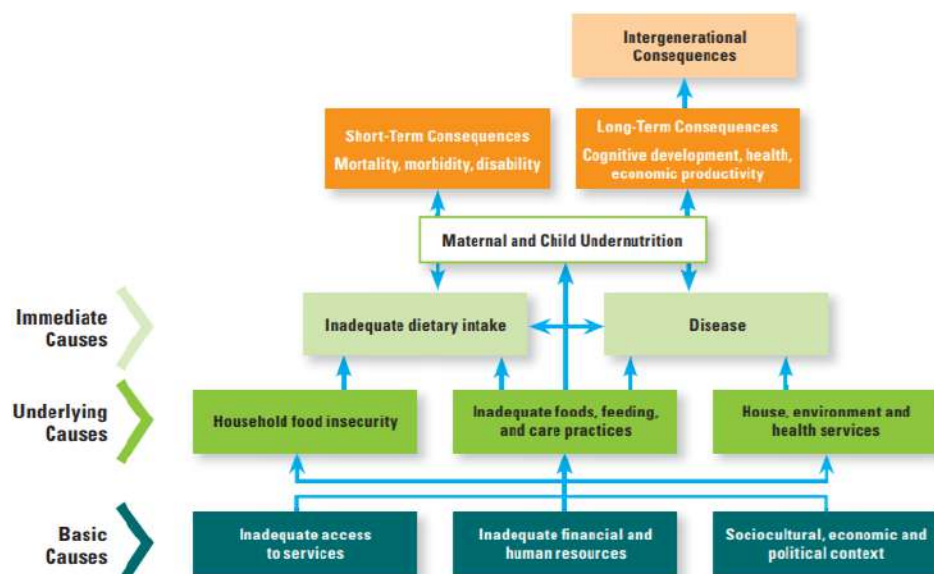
Intergenerational Consequences

Short-Term Consequences
Mortality, morbidity, disability

Long-Term Consequences
Cognitive development, health, economic productivity

Maternal and Child Undernutrition

Immediate Causes

Inadequate dietary intake

Disease

Underlying Causes

Household food insecurity

Inadequate foods, feeding, and care practices

House, environment and health services

Basic Causes

Inadequate access to services

Inadequate financial and human resources

Sociocultural, economic and political context